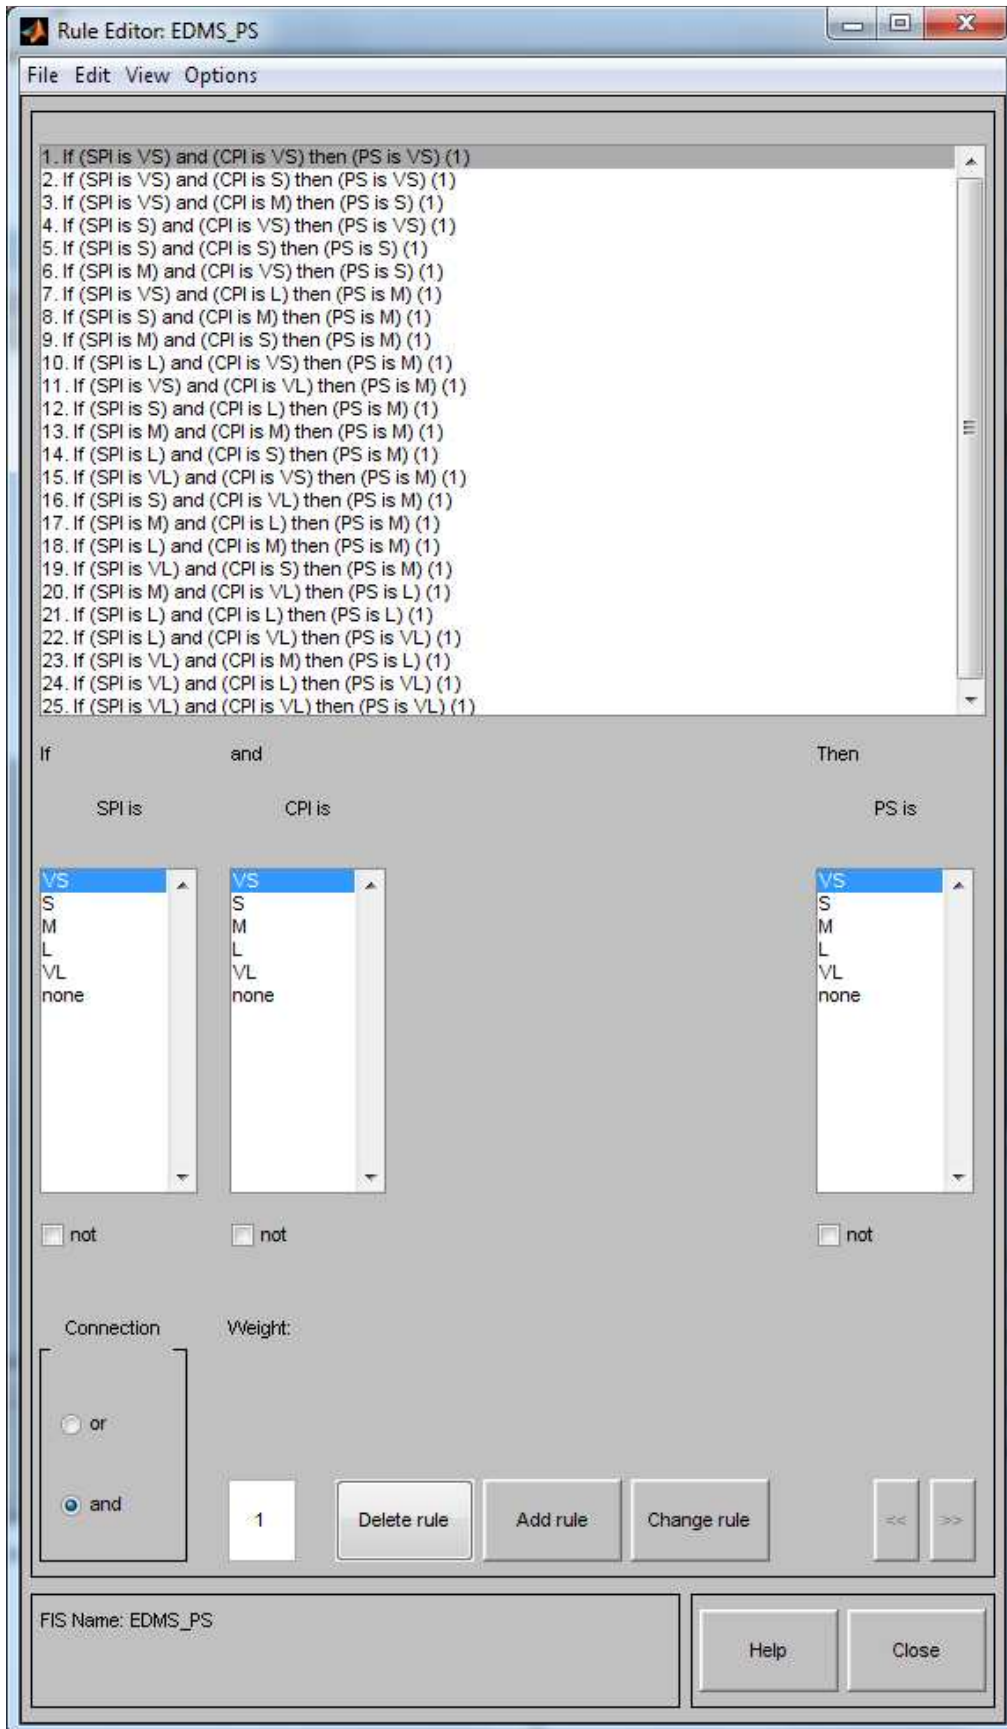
Rule Editor: EDMS_PS

File Edit View Options

1. If (SPI is VS) and (CPI is VS) then (PS is VS) (1)
2. If (SPI is VS) and (CPI is S) then (PS is VS) (1)
3. If (SPI is VS) and (CPI is M) then (PS is S) (1)
4. If (SPI is S) and (CPI is VS) then (PS is VS) (1)
5. If (SPI is S) and (CPI is S) then (PS is S) (1)
6. If (SPI is M) and (CPI is VS) then (PS is S) (1)
7. If (SPI is VS) and (CPI is L) then (PS is M) (1)
8. If (SPI is S) and (CPI is M) then (PS is M) (1)
9. If (SPI is M) and (CPI is S) then (PS is M) (1)
10. If (SPI is L) and (CPI is VS) then (PS is M) (1)
11. If (SPI is VS) and (CPI is VL) then (PS is M) (1)
12. If (SPI is S) and (CPI is L) then (PS is M) (1)
13. If (SPI is M) and (CPI is M) then (PS is M) (1)
14. If (SPI is L) and (CPI is S) then (PS is M) (1)
15. If (SPI is VL) and (CPI is VS) then (PS is M) (1)
16. If (SPI is S) and (CPI is VL) then (PS is M) (1)
17. If (SPI is M) and (CPI is L) then (PS is M) (1)
18. If (SPI is L) and (CPI is M) then (PS is M) (1)
19. If (SPI is VL) and (CPI is S) then (PS is M) (1)
20. If (SPI is M) and (CPI is VL) then (PS is L) (1)
21. If (SPI is L) and (CPI is L) then (PS is L) (1)
22. If (SPI is L) and (CPI is VL) then (PS is VL) (1)
23. If (SPI is VL) and (CPI is M) then (PS is L) (1)
24. If (SPI is VL) and (CPI is L) then (PS is VL) (1)
25. If (SPI is VL) and (CPI is VL) then (PS is VL) (1)

If

SPI is

VS
S
M
L
VL
none

not

and

CPI is

VS
S
M
L
VL
none

not

Then

PS is

VS
S
M
L
VL
none

not

Connection

or

and

Weight:

1

Delete rule

Add rule

Change rule

<<

>>

FIS Name: EDMS_PS

Help

Close